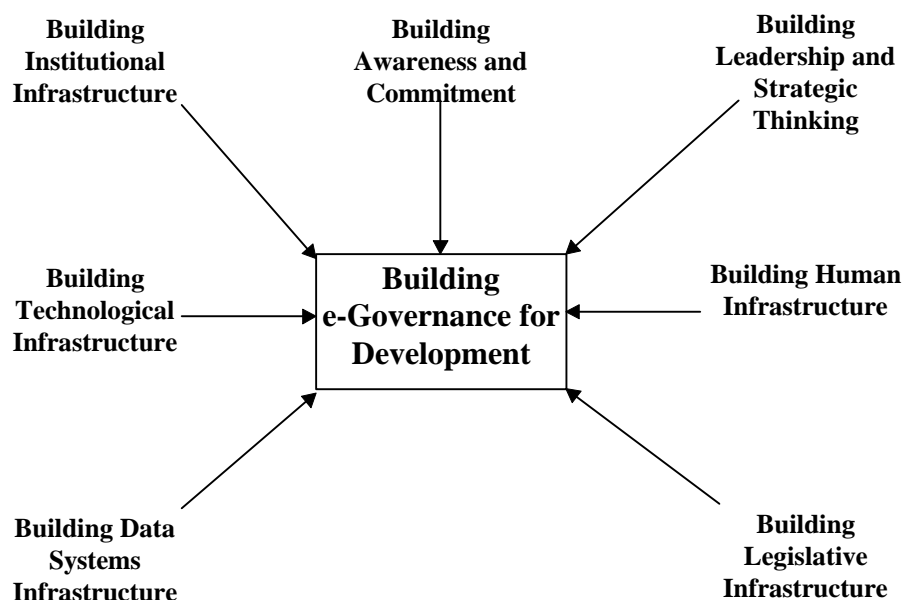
Building Institutional Infrastructure

Building Awareness and Commitment

Building Leadership and Strategic Thinking

Building Technological Infrastructure

Building e-Governance for Development

Building Human Infrastructure

Building Data Systems Infrastructure

Building Legislative Infrastructure